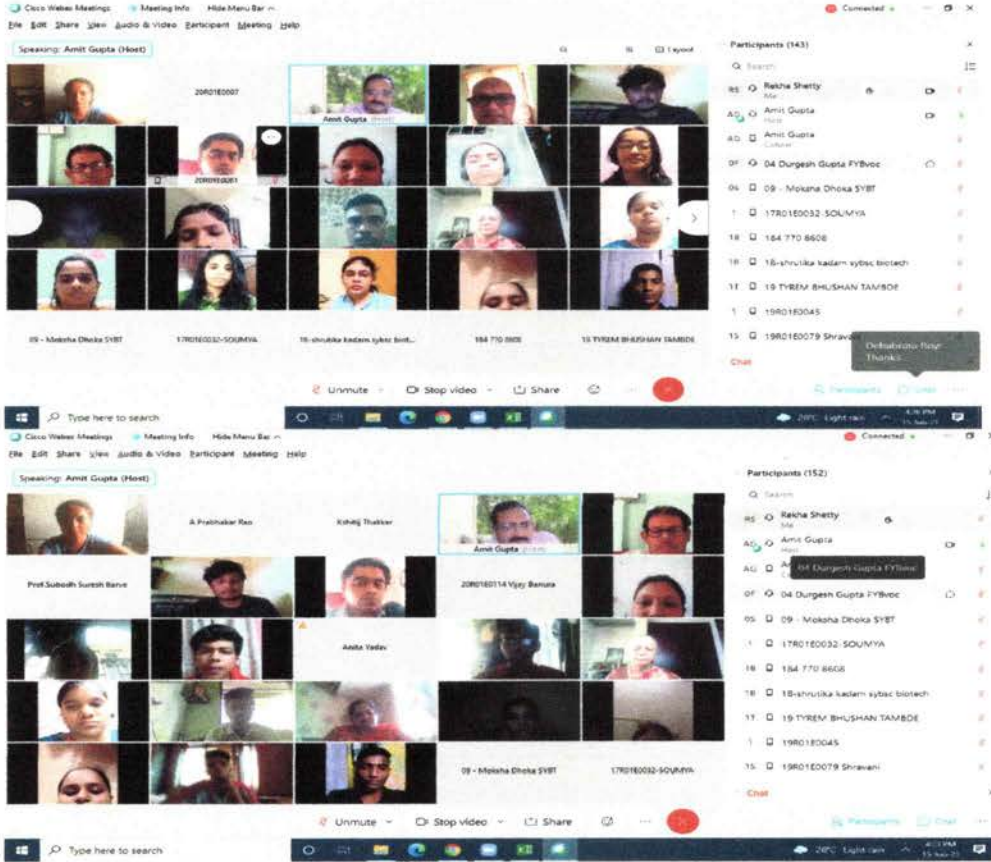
Cisco Webex Meetings Meeting Info Hide Menu Bar ^ Connected

File Edit Share View Audio & Video Participant Meeting Help

Speaking: Amit Gupta (Host)

Layout

Participants (143)

Search

20R01E0007

Amit Gupta (Host)

20R0930061

RS Rekha Shetty Me

AG Amit Gupta Host

AG Amit Gupta Cohost

DF 04 Durgesh Gupta FYBvoc

0S 09 - Moksha Dhoka SYBT

1 17R01E0032-SOUMYA

18 184 770 8608

18 18-shrutika kadam sybsc biotech

1T 19 TYREM BHUSHAN TAMBDE

1 19R01E0045

15 19R01E0079 Shravani

09 - Moksha Dhoka SYBT 17R01E0032-SOUMYA 18-shrutika kadam sybsc biot... 184 770 8608 19 TYREM BHUSHAN TAMBDE

Chat

Debabrata Bose Thanks

Unmute Stop video Share

Participants Chat

Type here to search

29°C Light rain

Cisco Webex Meetings Meeting Info Hide Menu Bar ^ Connected

File Edit Share View Audio & Video Participant Meeting Help

Speaking: Amit Gupta (Host)

Participants (152)

Search

A Prabhakar Rao

Kshitij Thakker

Amit Gupta (Host)

Prof Subodh Suresh Barve

20R01E0114 Vijay Banura

Anita Yadav

09 - Moksha Dhoka SYBT

17R01E0032-SOUMYA

RS Rekha Shetty Me

AG Amit Gupta Host

AG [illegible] 04 Durgesh Gupta FYBvoc

DF 04 Durgesh Gupta FYBvoc

0S 09 - Moksha Dhoka SYBT

1 17R01E0032-SOUMYA

18 184 770 8608

18 18-shrutika kadam sybsc biotech

1T 19 TYREM BHUSHAN TAMBDE

1 19R01E0045

15 19R01E0079 Shravani

Chat

Unmute Stop video Share

Participants Chat

Type here to search

29°C Light rain